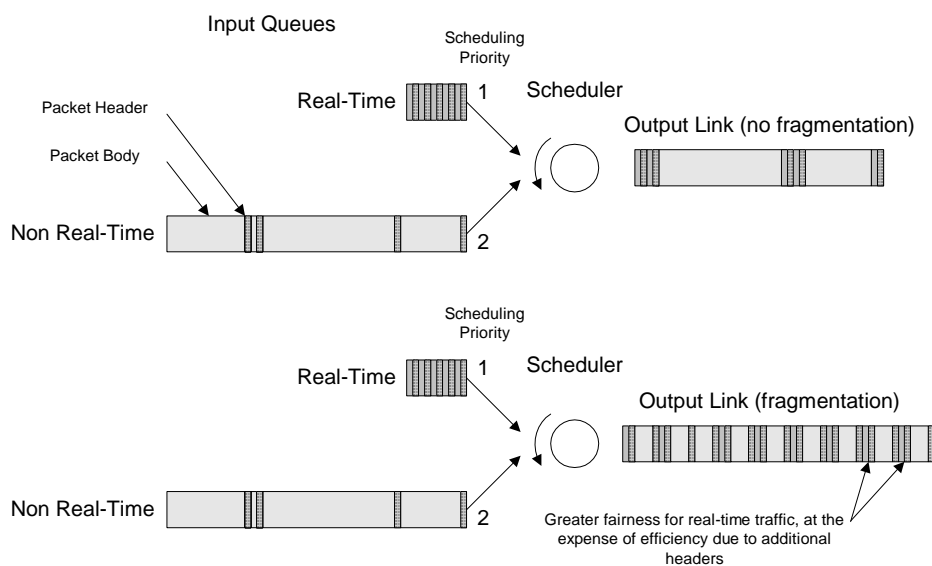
Input Queues

Scheduling Priority

Packet Header

Real-Time

1

Scheduler

Packet Body

Output Link (no fragmentation)

Non Real-Time

2

Scheduling Priority

Real-Time

1

Scheduler

Output Link (fragmentation)

Non Real-Time

2

Greater fairness for real-time traffic, at the expense of efficiency due to additional headers